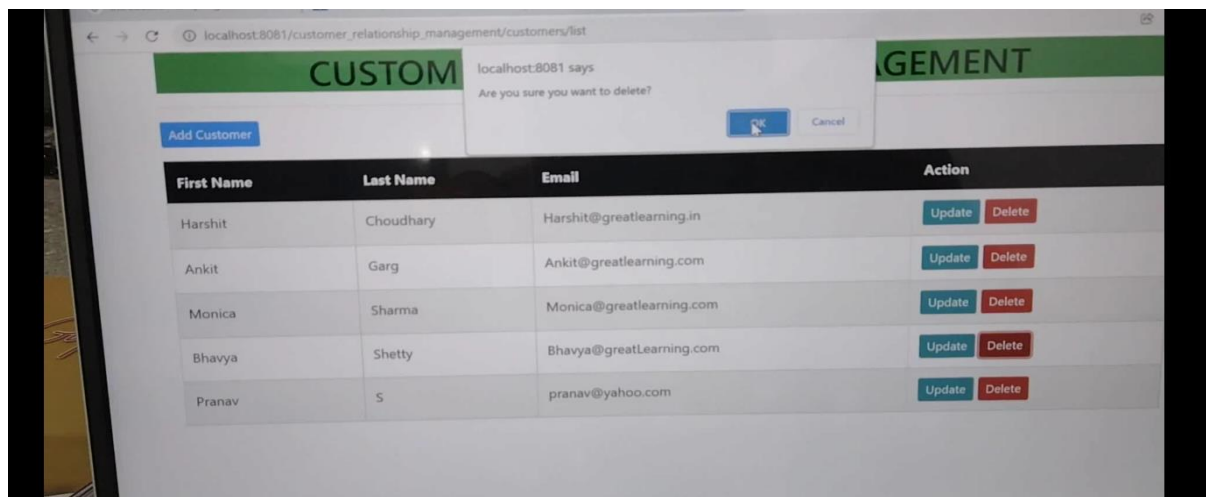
localhost:8081/customer_relationship_management/customers/list

CUSTOM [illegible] GEMENT

localhost:8081 says
Are you sure you want to delete?
OK Cancel

Add Customer

| First Name | Last Name | Email | Action |
|---|---|---|---|
| Harshit | Choudhary | Harshit@greatlearning.in | Update Delete |
| Ankit | Garg | Ankit@greatlearning.com | Update Delete |
| Monica | Sharma | Monica@greatlearning.com | Update Delete |
| Bhavya | Shetty | Bhavya@greatLearning.com | Update Delete |
| Pranav | S | pranav@yahoo.com | Update Delete |